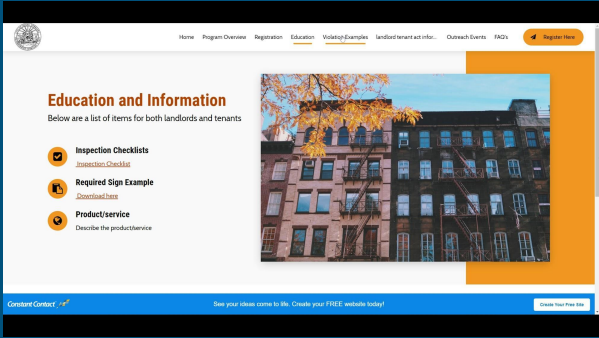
Home Program Overview Registration Education Violation Examples landlord tenant act infor... Outreach Events FAQ's

Register Here

Education and Information

Below are a list of items for both landlords and tenants

Inspection Checklists

Inspection Checklist

Required Sign Example

Download here

Product/service

Describe the product/service

Constant Contact

See your ideas come to life. Create your FREE website today!

Create Your Free Site